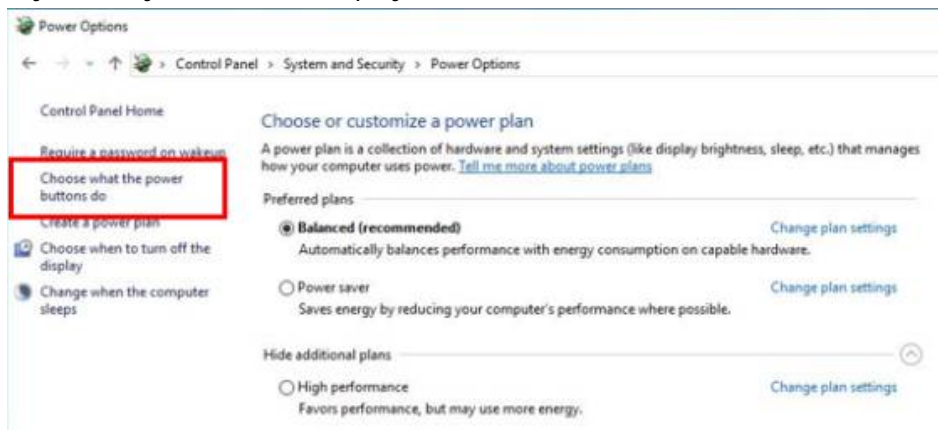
Power Options

Control Panel > System and Security > Power Options

Control Panel Home

Require a password on wakeup

Choose what the power buttons do

Create a power plan

Choose when to turn off the display

Change when the computer sleeps

Choose or customize a power plan

A power plan is a collection of hardware and system settings (like display brightness, sleep, etc.) that manages how your computer uses power. Tell me more about power plans

Preferred plans

Balanced (recommended)

Change plan settings

Automatically balances performance with energy consumption on capable hardware.

Power saver

Change plan settings

Saves energy by reducing your computer's performance where possible.

Hide additional plans

High performance

Change plan settings

Favors performance, but may use more energy.